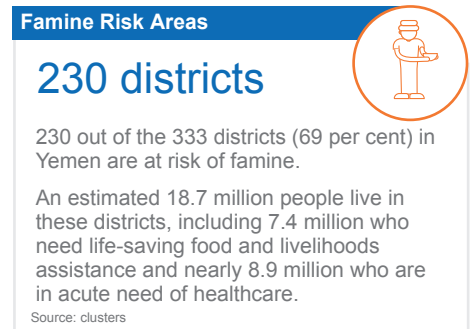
Famine Risk Areas

230 districts

230 out of the 333 districts (69 per cent) in Yemen are at risk of famine.

An estimated 18.7 million people live in these districts, including 7.4 million who need life-saving food and livelihoods assistance and nearly 8.9 million who are in acute need of healthcare.

Source: clusters